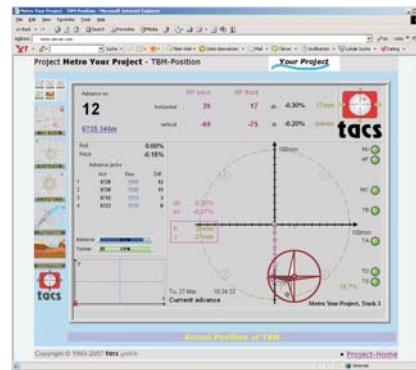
Metro Your Project - TBM-Position - Microsoft Internet Explorer

Project Metro Your Project - TBM-Position

Your Project

Advance no.
12
6735.146m

RP back
RP front
horizontal 39 17 dh -0.30%
vertical -49 -75 dv -0.20%

tacs

Roll 0.00%
Pitch -0.15%

Advance jacks
Act Des Diff
1 6728 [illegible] 12
2 6738 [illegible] 11
3 6733 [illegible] 5
4 6723 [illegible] 6

100mm

Advance
Turner

Tu, 27 Mar 10:24:22
Current advance

Metro Your Project, Track 1

Actual Position of TBM

Copyright © 1993-2007 tacs gmbh
Project-Home